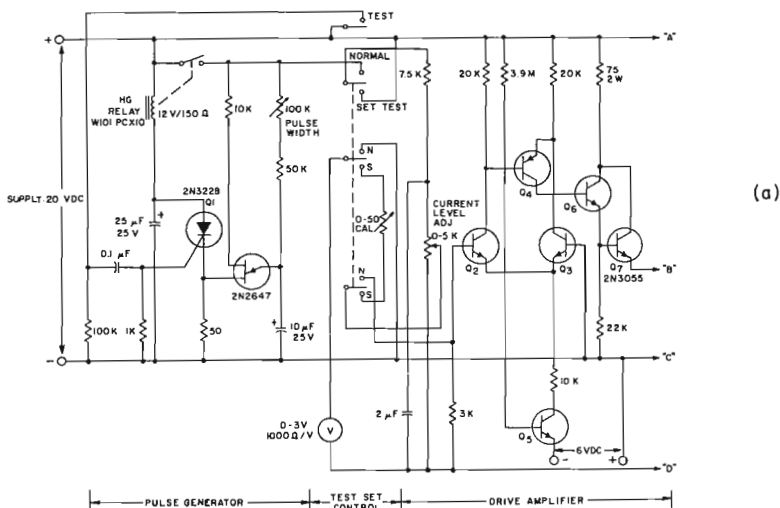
TEST

+

"A"

NORMAL

SET TEST

HG RELAY W101 PCX10

12 V/150 Ω

10 K

100 K PULSE WIDTH

50 K

7.5 K

20 K

3.9 M

20 K

75 2 W

SUPPLY 20 VDC

2N3228 Q1

25 µF 25 V

+

0.1 µF

N

S

0-50 CAL

CURRENT LEVEL ADJ 0-5 K

Q4

Q6

Q2

Q3

Q7 2N3055

"B"

(a)

2N2647

N

S

100 K

1 K

50

+

10 µF 25 V

22 K

-

"C"

10 K

0-3 V 1000 Ω/V

V

2 µF

3 K

Q5

- 6 VDC +

"D"

PULSE GENERATOR

TEST SET CONTROL

DRIVE AMPLIFIER